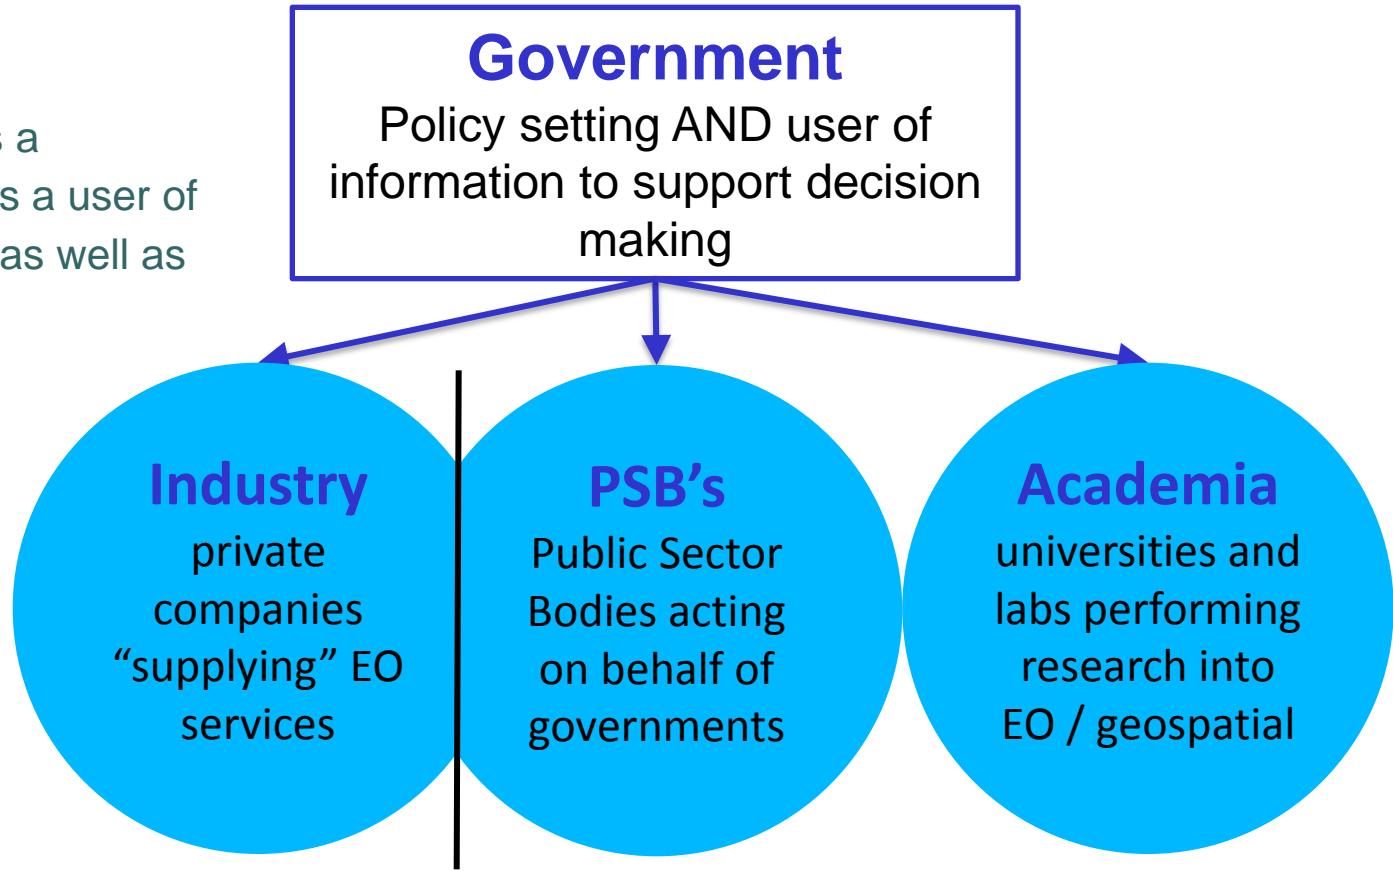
s a
s a user of
as well as

Government
Policy setting AND user of information to support decision making

Industry
private companies “supplying” EO services

PSB’s
Public Sector Bodies acting on behalf of governments

Academia
universities and labs performing research into EO / geospatial